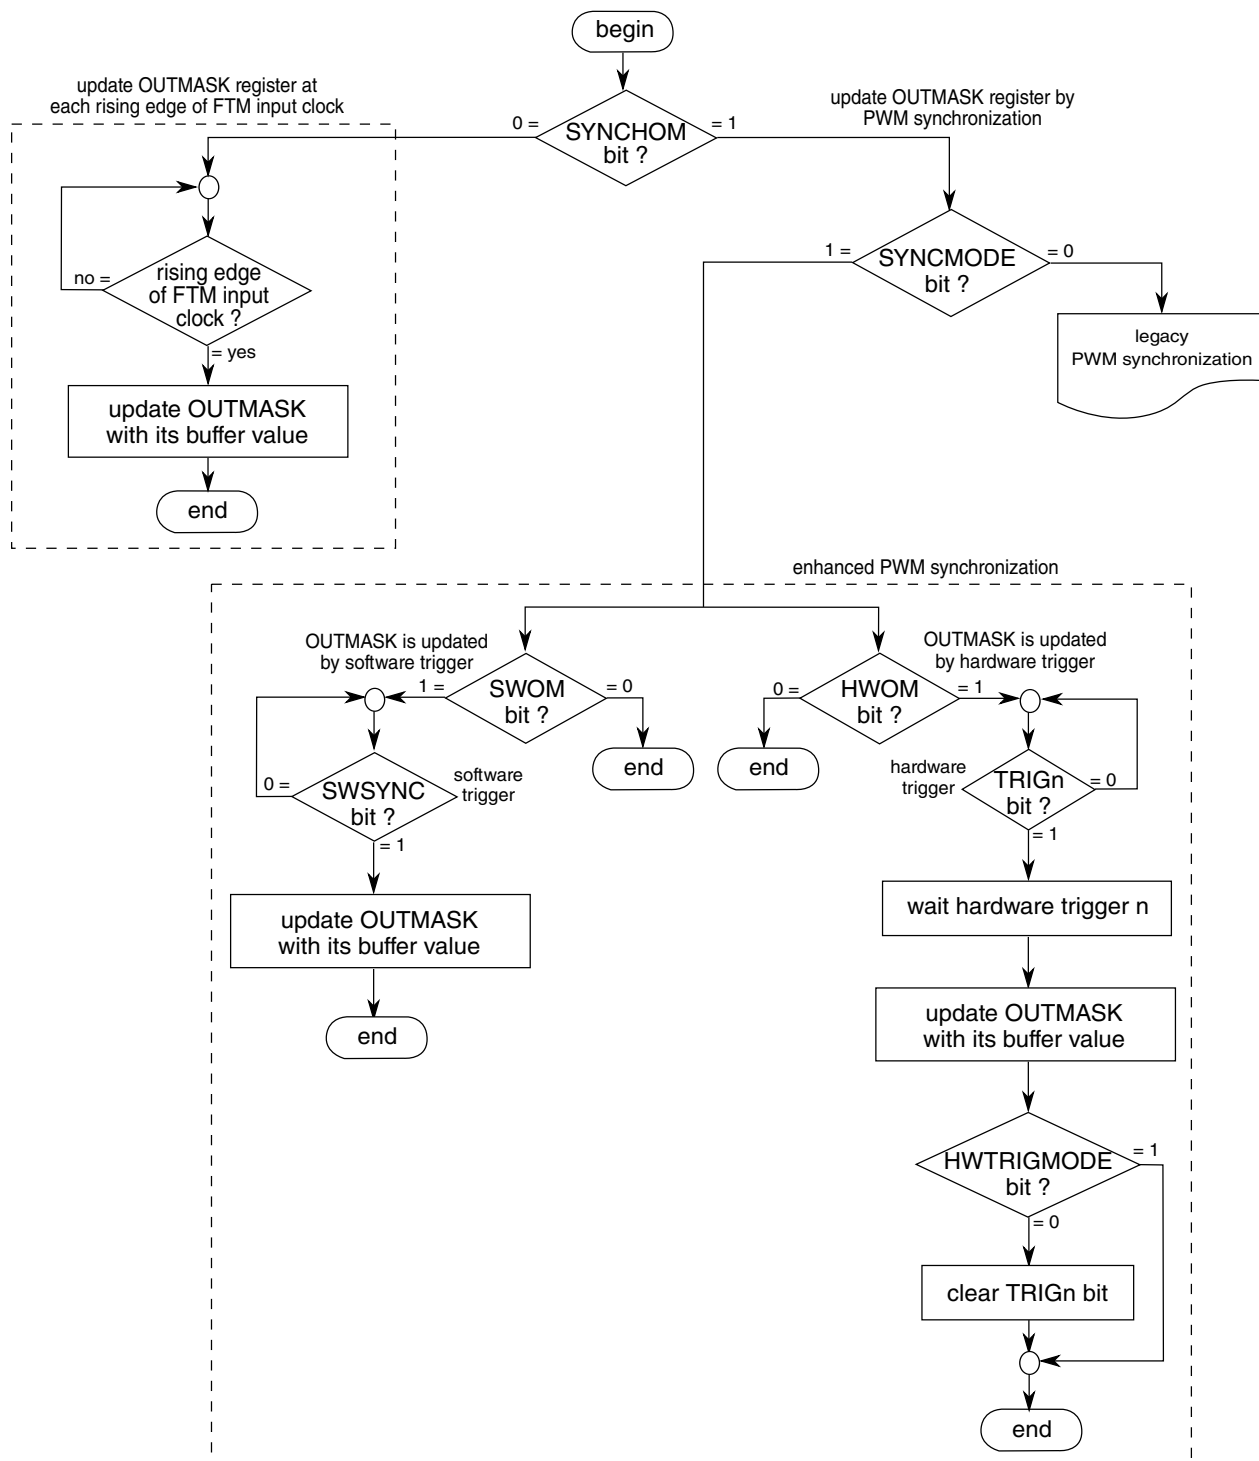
begin

update OUTMASK register at each rising edge of FTM input clock

0 =

SYNCHOM bit ?

= 1

update OUTMASK register by PWM synchronization

no =

rising edge of FTM input clock ?

= yes

update OUTMASK with its buffer value

end

1 =

SYNCMODE bit ?

= 0

legacy PWM synchronization

enhanced PWM synchronization

OUTMASK is updated by software trigger

1 =

SWOM bit ?

= 0

end

OUTMASK is updated by hardware trigger

0 =

HWOM bit ?

= 1

end

0 =

SWSYNC bit ?

software trigger

= 1

update OUTMASK with its buffer value

end

hardware trigger

TRIGn bit ?

= 0

= 1

wait hardware trigger n

update OUTMASK with its buffer value

HWTRIGMODE bit ?

= 1

= 0

clear TRIGn bit

end